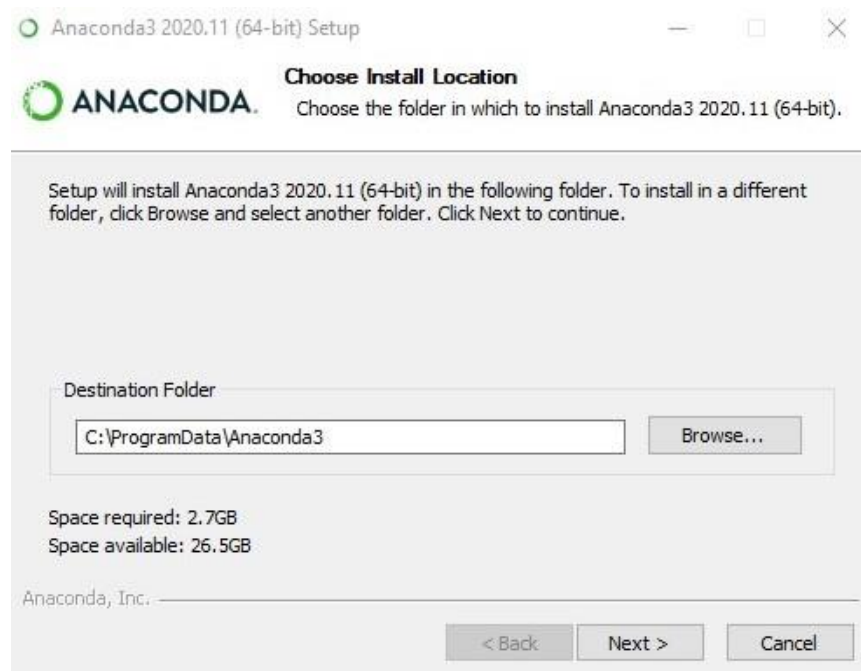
Anaconda3 2020.11 (64-bit) Setup

ANACONDA.

Choose Install Location

Choose the folder in which to install Anaconda3 2020.11 (64-bit).

Setup will install Anaconda3 2020.11 (64-bit) in the following folder. To install in a different folder, click Browse and select another folder. Click Next to continue.

Destination Folder

C:\ProgramData\Anaconda3

Browse...

Space required: 2.7GB
Space available: 26.5GB

Anaconda, Inc.

< Back

Next >

Cancel